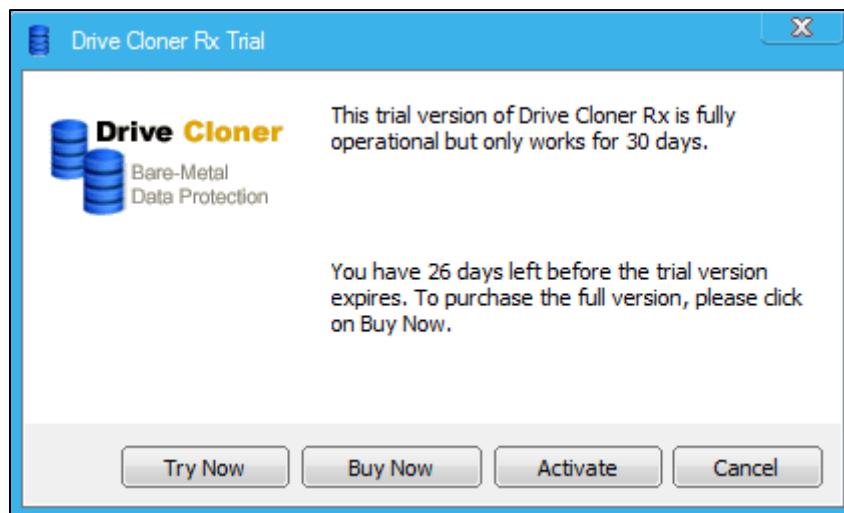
Drive Cloner Rx Trial

X

Drive Cloner
Bare-Metal
Data Protection

This trial version of Drive Cloner Rx is fully operational but only works for 30 days.

You have 26 days left before the trial version expires. To purchase the full version, please click on Buy Now.

Try Now
Buy Now
Activate
Cancel